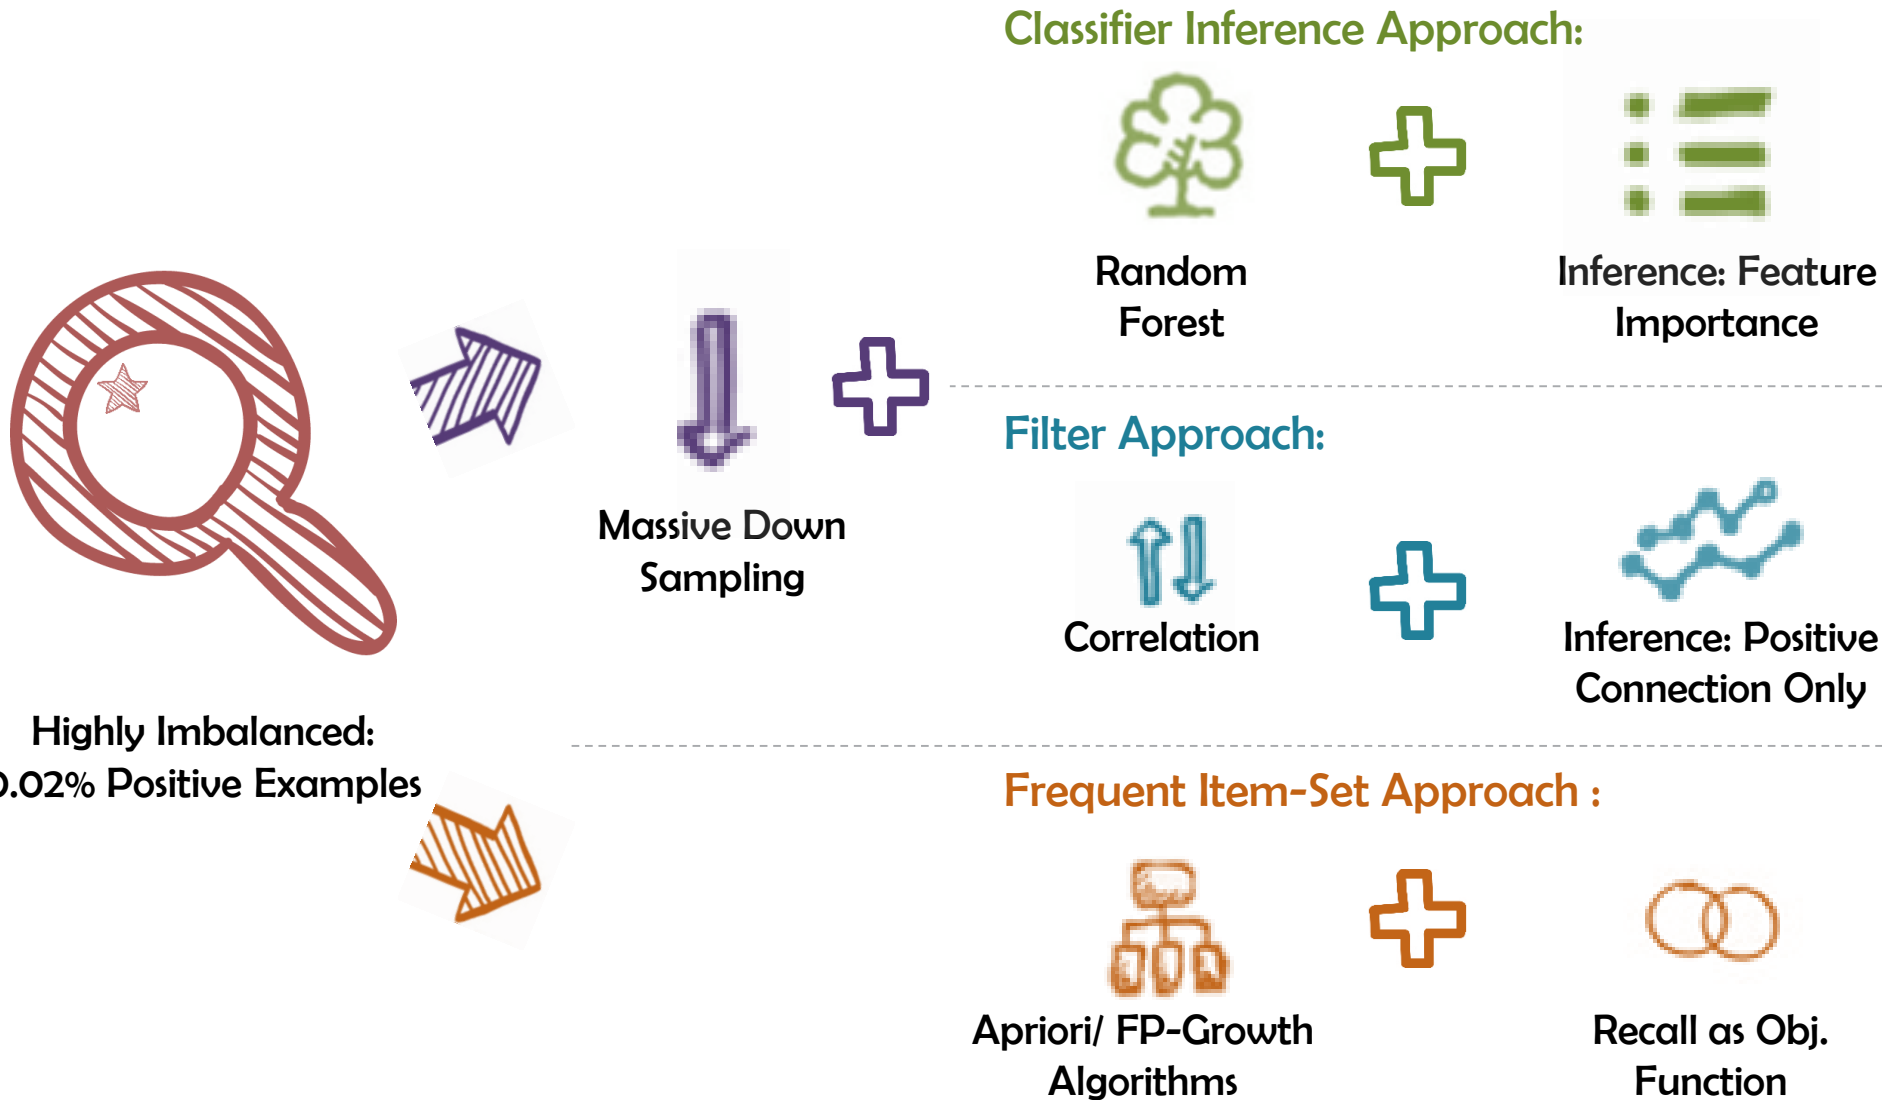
Classifier Inference Approach:

Random Forest

Inference: Feature Importance

Massive Down Sampling

Filter Approach:

Correlation

Inference: Positive Connection Only

Highly Imbalanced: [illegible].02% Positive Examples

Frequent Item-Set Approach :

Apriori/ FP-Growth Algorithms

Recall as Obj. Function